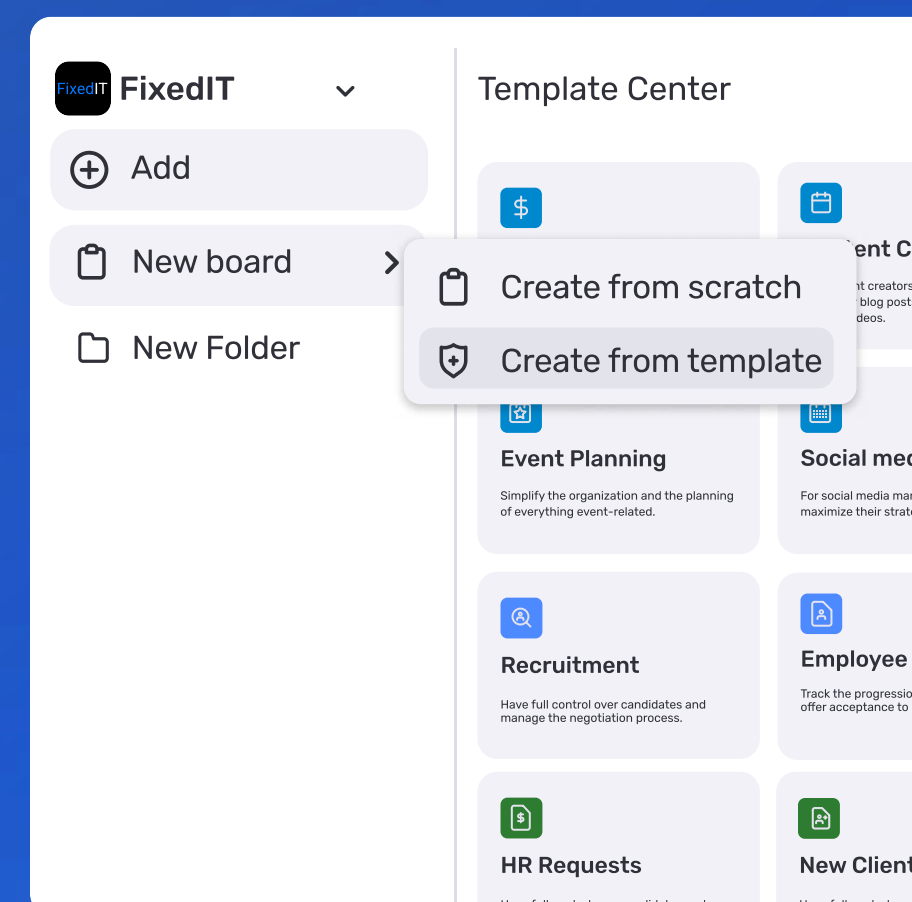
FixedIT

FixedIT

Add

New board

New Folder

Template Center

Create from scratch

Create from template

ent C

nt creators blog post deos.

Event Planning

Simplify the organization and the planning of everything event-related.

Social med

For social media ma maximize their strat

Recruitment

Have full control over candidates and manage the negotiation process.

Employee

Track the progressio offer acceptance to

HR Requests

New Client

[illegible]